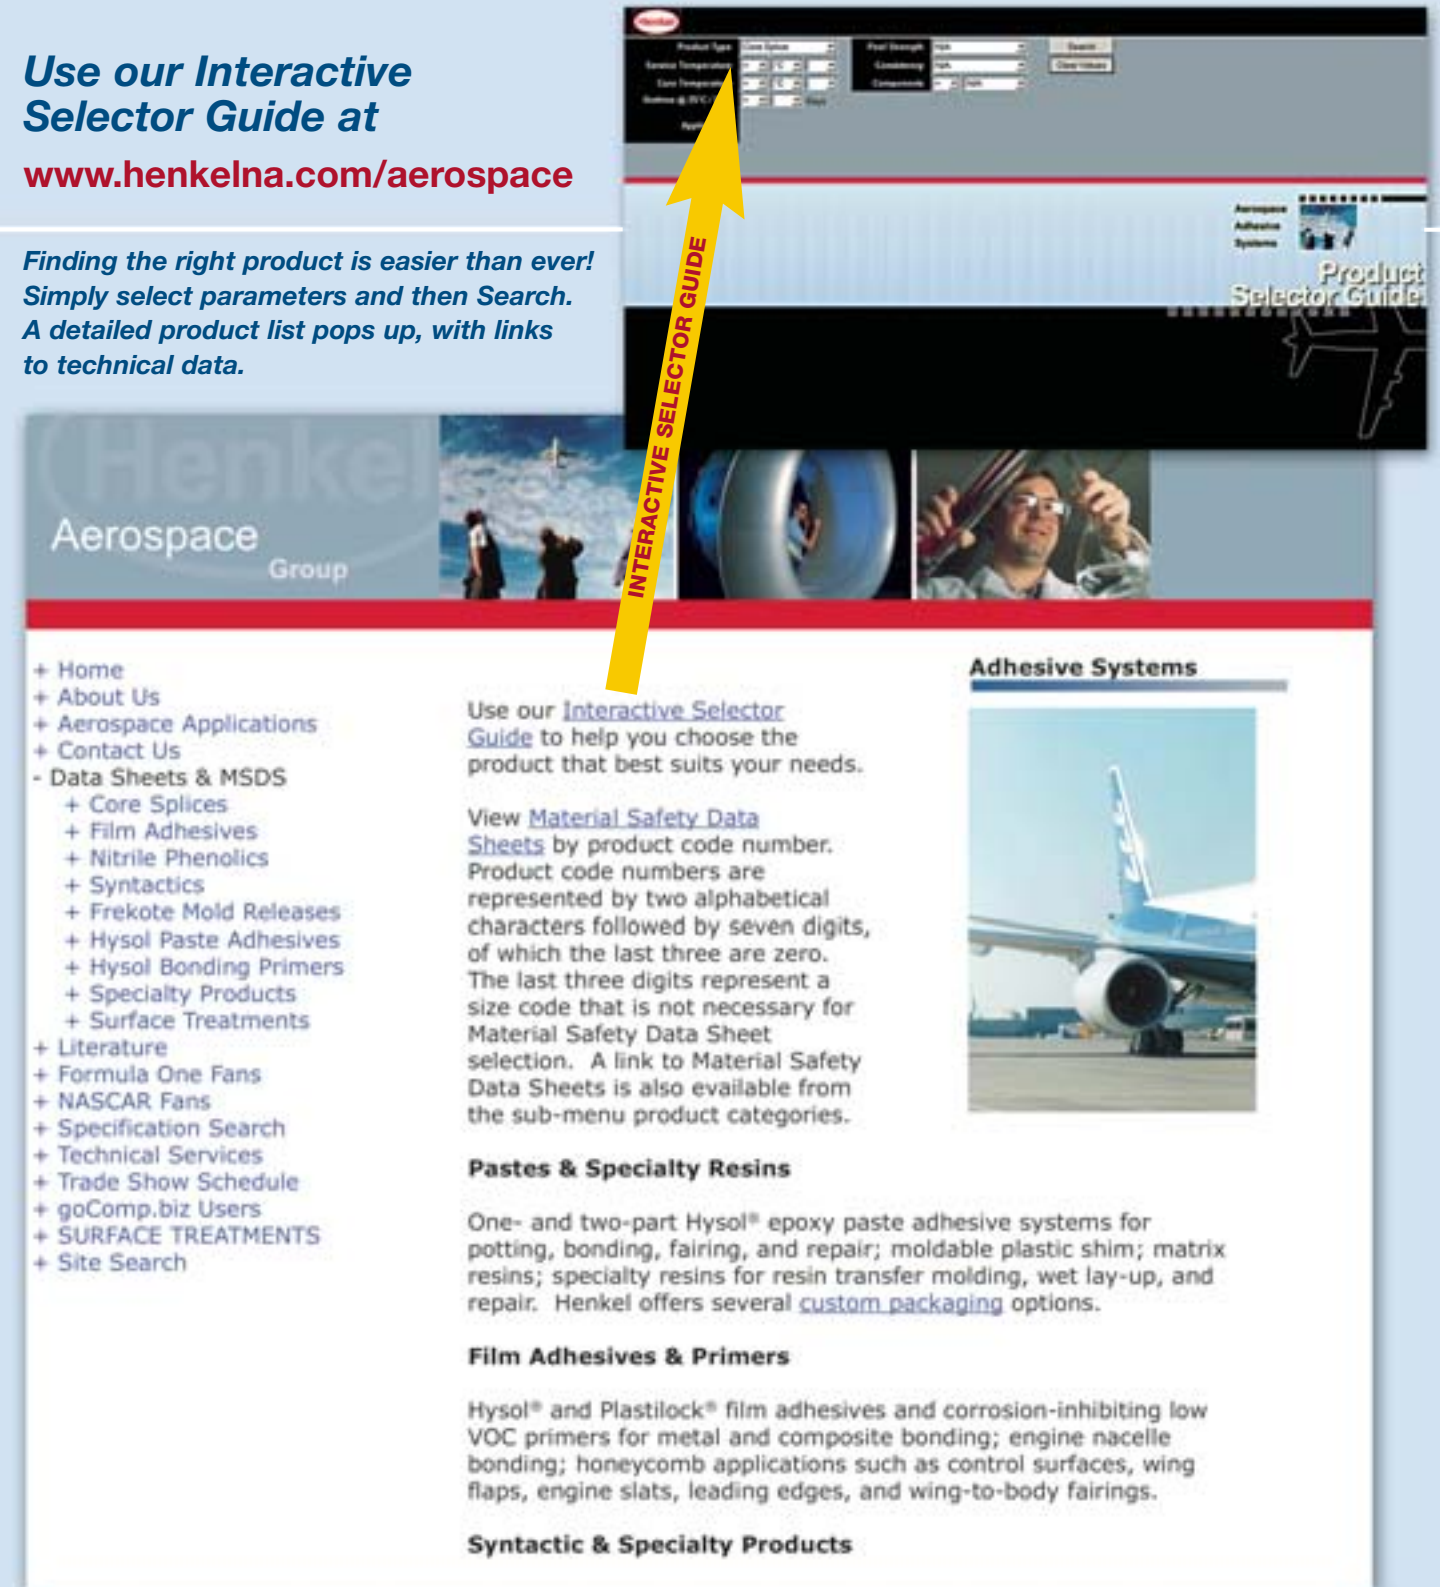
Use our Interactive Selector Guide at

www.henkelna.com/aerospace

Finding the right product is easier than ever! Simply select parameters and then Search. A detailed product list pops up, with links to technical data.

Henkel

Product Type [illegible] Peel Strength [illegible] Search
Service Temperature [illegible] Consistency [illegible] Clear Values
Cure Temperature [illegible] Components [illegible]
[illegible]

Aerospace
Adhesive
Systems

Product Selector Guide

INTERACTIVE SELECTOR GUIDE

Henkel
Aerospace
Group

+ Home
+ About Us
+ Aerospace Applications
+ Contact Us
- Data Sheets & MSDS
+ Core Splices
+ Film Adhesives
+ Nitrile Phenolics
+ Syntactics
+ Frekote Mold Releases
+ Hysol Paste Adhesives
+ Hysol Bonding Primers
+ Specialty Products
+ Surface Treatments
+ Literature
+ Formula One Fans
+ NASCAR Fans
+ Specification Search
+ Technical Services
+ Trade Show Schedule
+ goComp.biz Users
+ SURFACE TREATMENTS
+ Site Search

Use our Interactive Selector Guide to help you choose the product that best suits your needs.

View Material Safety Data Sheets by product code number. Product code numbers are represented by two alphabetical characters followed by seven digits, of which the last three are zero. The last three digits represent a size code that is not necessary for Material Safety Data Sheet selection. A link to Material Safety Data Sheets is also available from the sub-menu product categories.

Adhesive Systems

Pastes & Specialty Resins

One- and two-part Hysol® epoxy paste adhesive systems for potting, bonding, fairing, and repair; moldable plastic shim; matrix resins; specialty resins for resin transfer molding, wet lay-up, and repair. Henkel offers several custom packaging options.

Film Adhesives & Primers

Hysol® and Plastilock® film adhesives and corrosion-inhibiting low VOC primers for metal and composite bonding; engine nacelle bonding; honeycomb applications such as control surfaces, wing flaps, engine slats, leading edges, and wing-to-body fairings.

Syntactic & Specialty Products